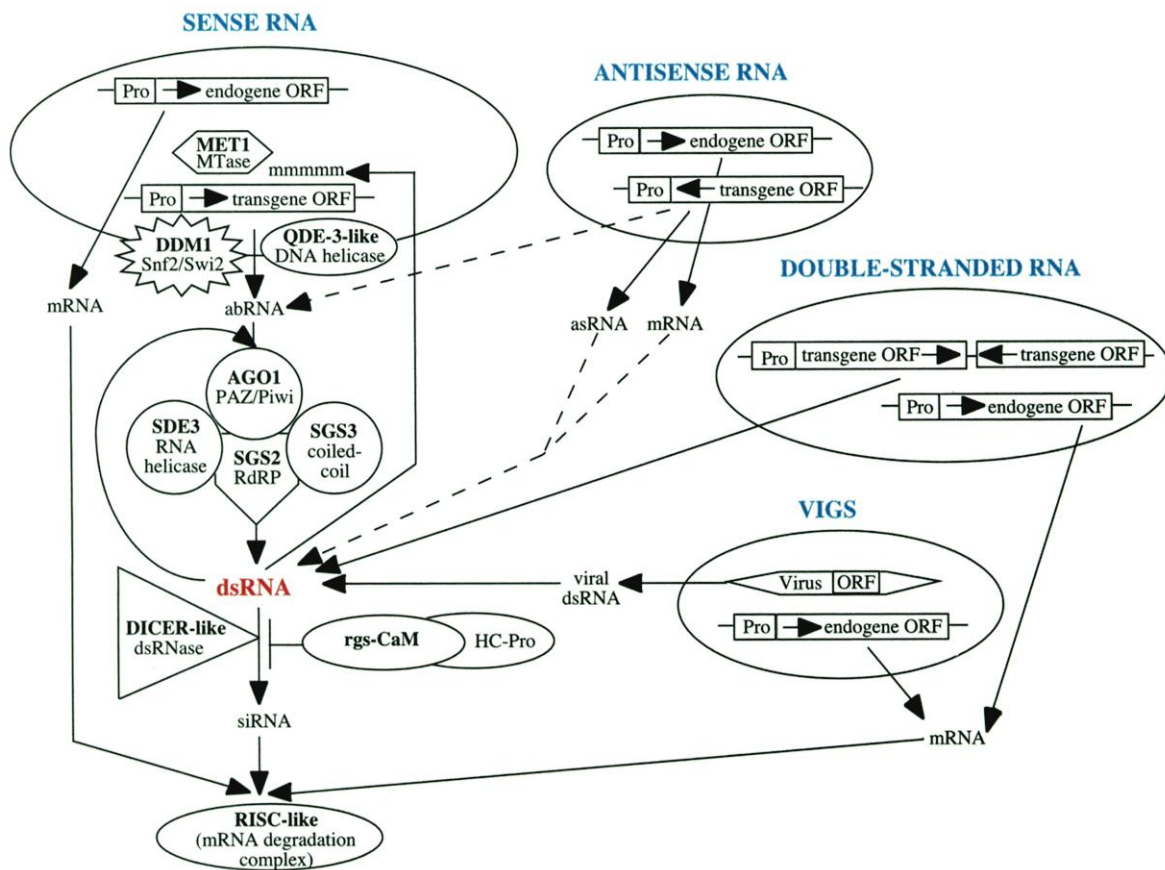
SENSE RNA

Pro endogene ORF

MET1
MTase

mmmmm

Pro transgene ORF

DDM1
Snf2/Swi2

QDE-3-like
DNA helicase

mRNA

abRNA

ANTISENSE RNA

Pro endogene ORF

Pro transgene ORF

asRNA

mRNA

DOUBLE-STRANDED RNA

Pro transgene ORF

transgene ORF

Pro endogene ORF

AGO1
PAZ/Piwi

SDE3
RNA
helicase

SGS2
RdRP

SGS3
coiled-coil

VIGS

dsRNA

viral
dsRNA

Virus ORF

Pro endogene ORF

DICER-like
dsRNase

rgs-CaM

HC-Pro

siRNA

mRNA

RISC-like
(mRNA degradation complex)